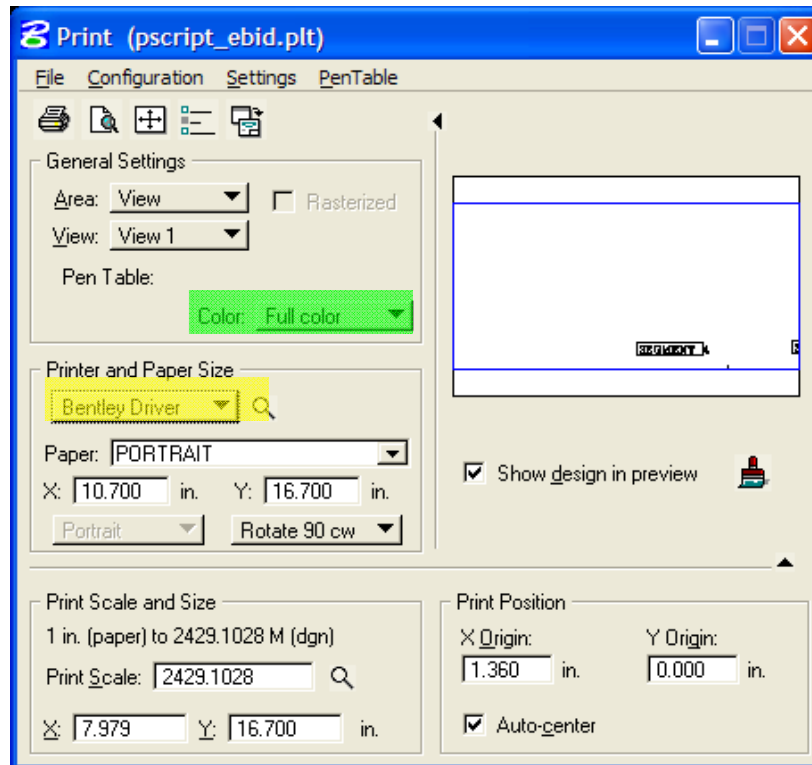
Print (pscript_ebid.plt)

File Configuration Settings PenTable

General Settings
Area: View
Rasterized
View: View 1
Pen Table:
Color: Full color

Printer and Paper Size
Bentley Driver
Paper: PORTRAIT
X: 10.700 in. Y: 16.700 in.
Portrait
Rotate 90 cw

SEGMENT

Show design in preview

Print Scale and Size
1 in. (paper) to 2429.1028 M (dgn)
Print Scale: 2429.1028
X: 7.979 Y: 16.700 in.

Print Position
X Origin: 1.360 in.
Y Origin: 0.000 in.
Auto-center